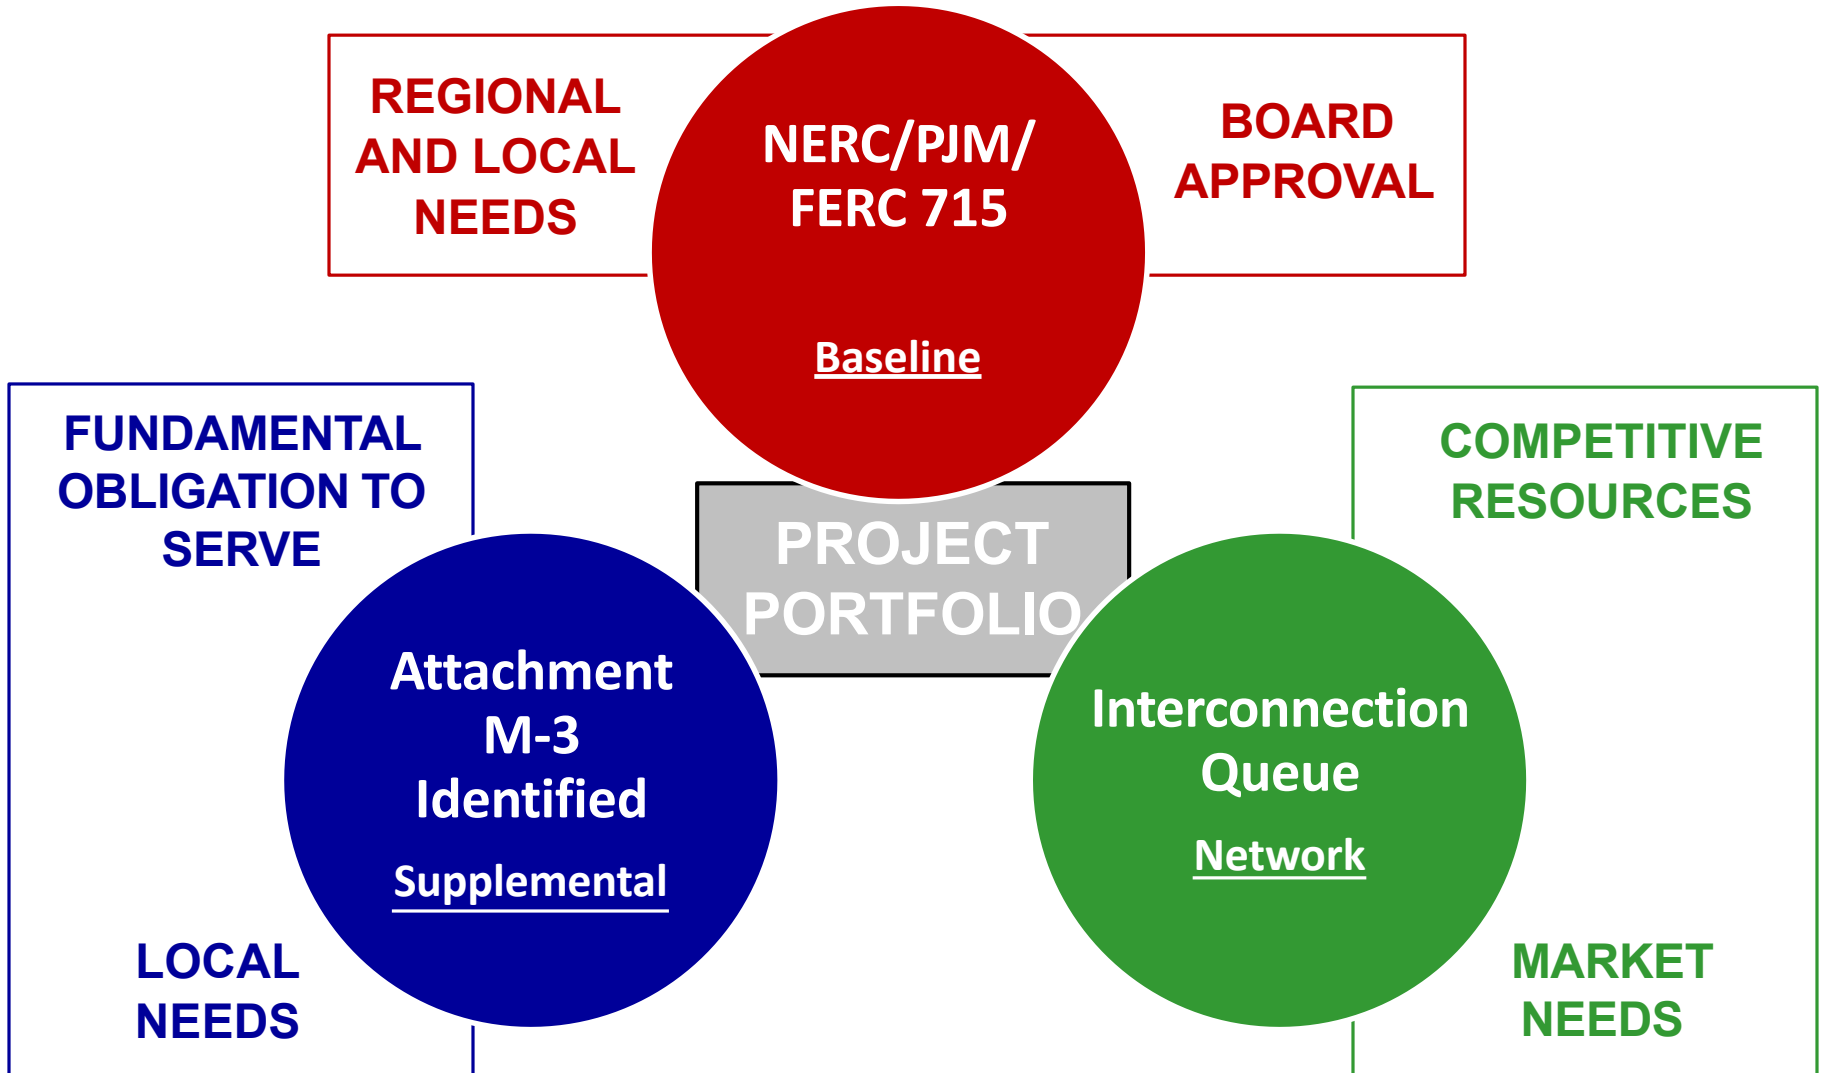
REGIONAL AND LOCAL NEEDS

NERC/PJM/ FERC 715

Baseline

BOARD APPROVAL

FUNDAMENTAL OBLIGATION TO SERVE

PROJECT PORTFOLIO

COMPETITIVE RESOURCES

Attachment M-3 Identified

Supplemental

Interconnection Queue

Network

LOCAL NEEDS

MARKET NEEDS